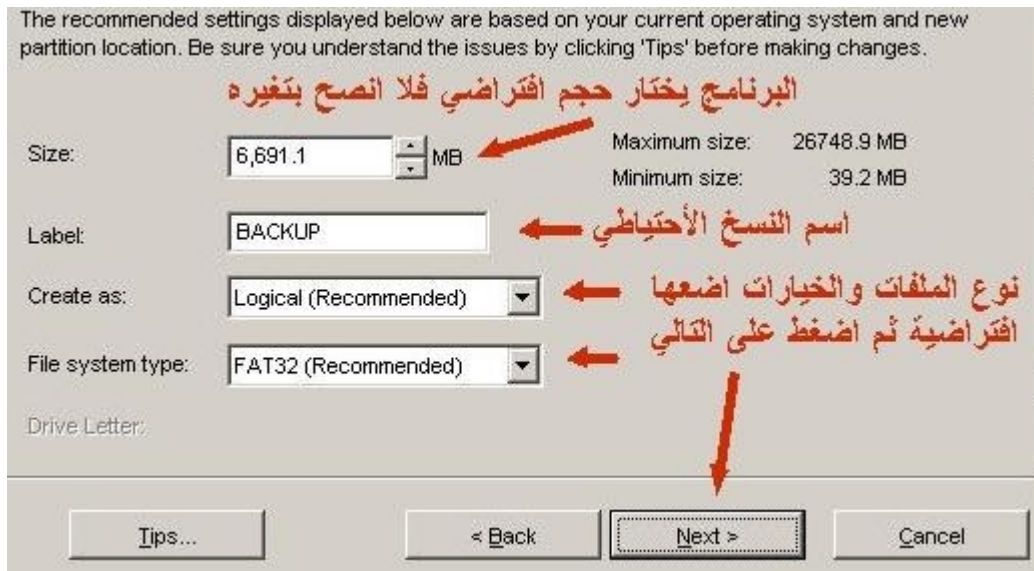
The recommended settings displayed below are based on your current operating system and new partition location. Be sure you understand the issues by clicking 'Tips' before making changes.

البرنامج يختار حجم افتراضي فلا انصح بتغيره

Size: 6,691.1 MB

Maximum size: 26748.9 MB
Minimum size: 39.2 MB

Label: BACKUP

اسم النسخ الأحتياطي

Create as: Logical (Recommended)

File system type: FAT32 (Recommended)

نوع الملفات والخيارات اضعها افتراضية ثم اضغط على التالي

Drive Letter:

Tips...

< Back

Next >

Cancel